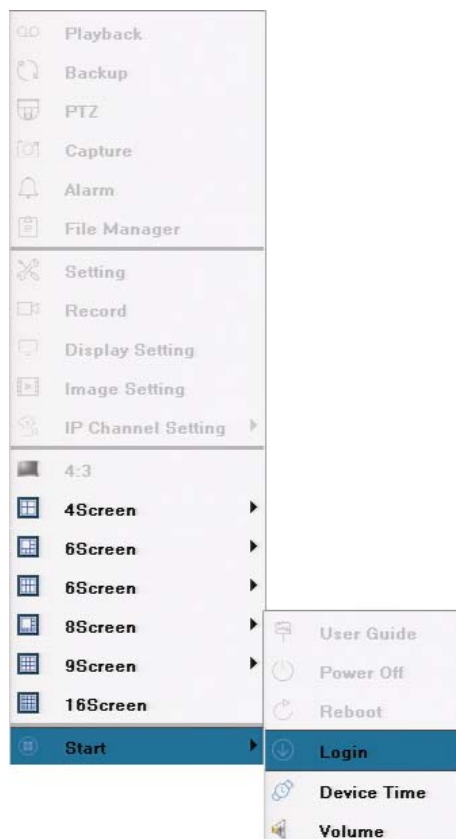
Playback
Backup
PTZ
Capture
Alarm
File Manager
Setting
Record
Display Setting
Image Setting
IP Channel Setting
4:3
4Screen
6Screen
6Screen
8Screen
9Screen
16Screen
Start

User Guide
Power Off
Reboot
Login
Device Time
Volume